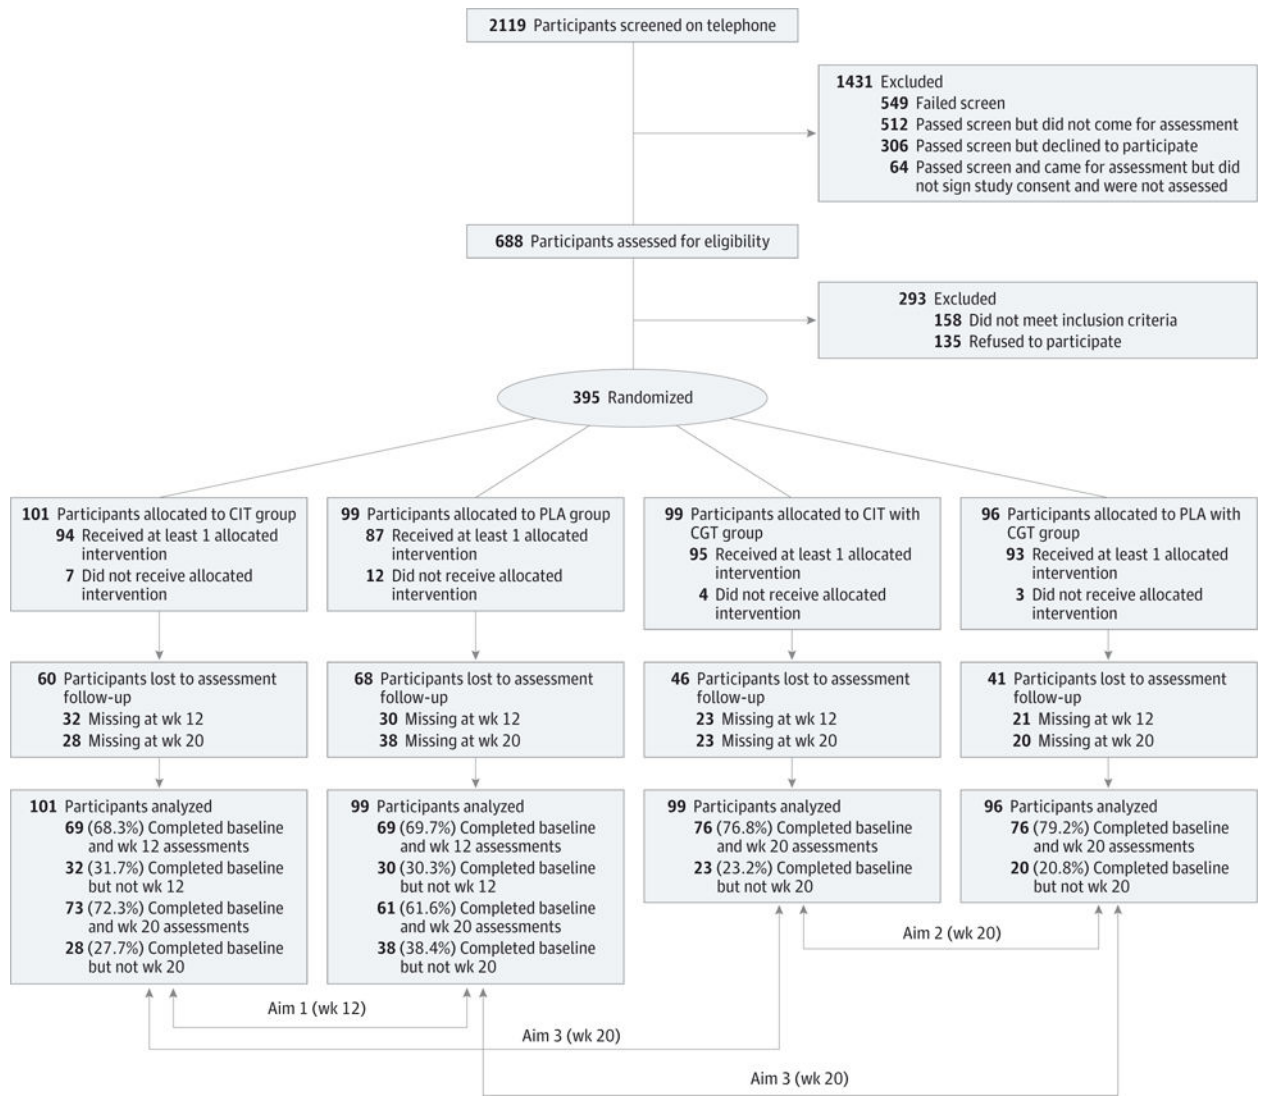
**2119** Participants screened on telephone

**1431** Excluded
**549** Failed screen
**512** Passed screen but did not come for assessment
**306** Passed screen but declined to participate
**64** Passed screen and came for assessment but did not sign study consent and were not assessed

**688** Participants assessed for eligibility

**293** Excluded
**158** Did not meet inclusion criteria
**135** Refused to participate

**395** Randomized

**101** Participants allocated to CIT group
**94** Received at least 1 allocated intervention
**7** Did not receive allocated intervention

**99** Participants allocated to PLA group
**87** Received at least 1 allocated intervention
**12** Did not receive allocated intervention

**99** Participants allocated to CIT with CGT group
**95** Received at least 1 allocated intervention
**4** Did not receive allocated intervention

**96** Participants allocated to PLA with CGT group
**93** Received at least 1 allocated intervention
**3** Did not receive allocated intervention

**60** Participants lost to assessment follow-up
**32** Missing at wk 12
**28** Missing at wk 20

**68** Participants lost to assessment follow-up
**30** Missing at wk 12
**38** Missing at wk 20

**46** Participants lost to assessment follow-up
**23** Missing at wk 12
**23** Missing at wk 20

**41** Participants lost to assessment follow-up
**21** Missing at wk 12
**20** Missing at wk 20

**101** Participants analyzed
**69** (68.3%) Completed baseline and wk 12 assessments
**32** (31.7%) Completed baseline but not wk 12
**73** (72.3%) Completed baseline and wk 20 assessments
**28** (27.7%) Completed baseline but not wk 20

**99** Participants analyzed
**69** (69.7%) Completed baseline and wk 12 assessments
**30** (30.3%) Completed baseline but not wk 12
**61** (61.6%) Completed baseline and wk 20 assessments
**38** (38.4%) Completed baseline but not wk 20

**99** Participants analyzed
**76** (76.8%) Completed baseline and wk 20 assessments
**23** (23.2%) Completed baseline but not wk 20

**96** Participants analyzed
**76** (79.2%) Completed baseline and wk 20 assessments
**20** (20.8%) Completed baseline but not wk 20

Aim 2 (wk 20)

Aim 1 (wk 12)

Aim 3 (wk 20)

Aim 3 (wk 20)